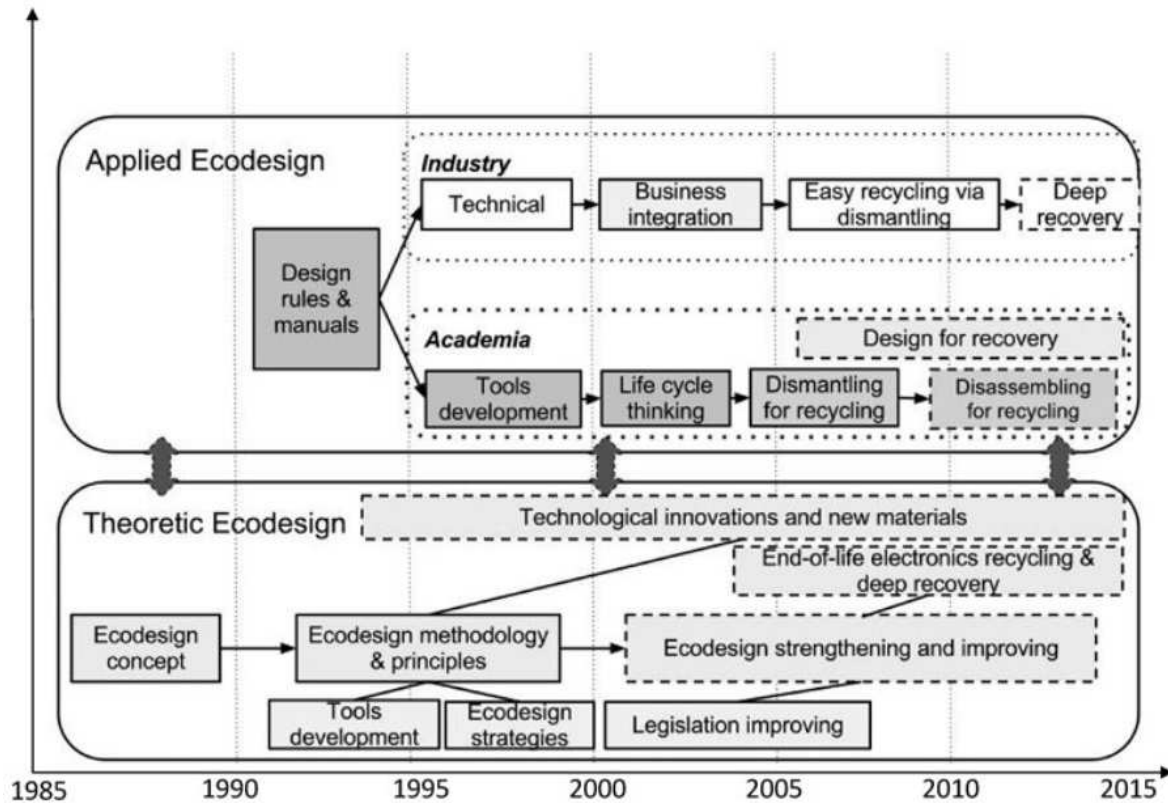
Applied Ecodesign

Industry

Technical

Business integration

Easy recycling via dismantling

Deep recovery

Design rules & manuals

Academia

Design for recovery

Tools development

Life cycle thinking

Dismantling for recycling

Disassembling for recycling

Theoretic Ecodesign

Technological innovations and new materials

End-of-life electronics recycling & deep recovery

Ecodesign concept

Ecodesign methodology & principles

Ecodesign strengthening and improving

Tools development

Ecodesign strategies

Legislation improving

1985 1990 1995 2000 2005 2010 2015